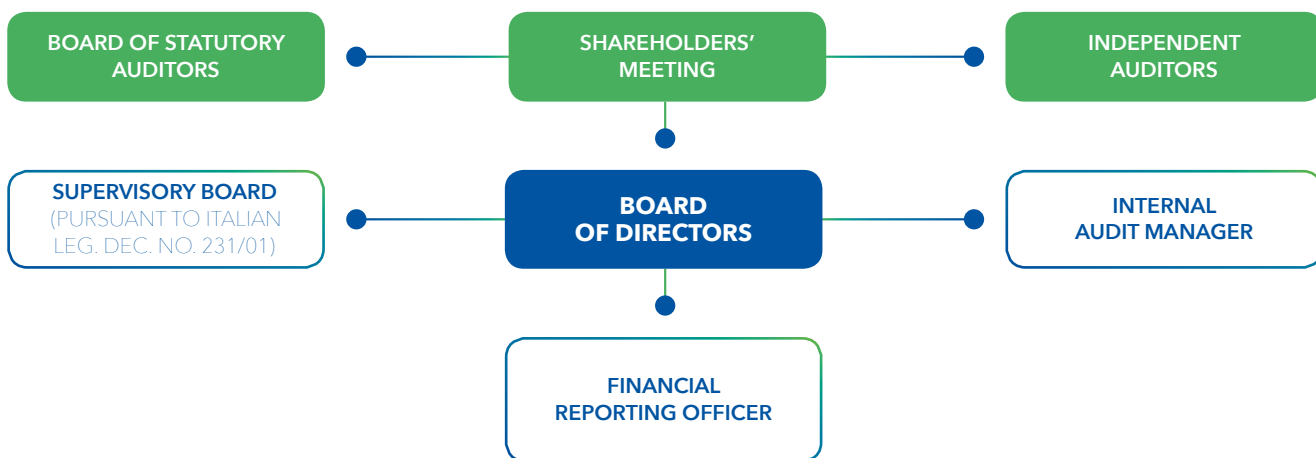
BOARD OF STATUTORY AUDITORS

SHAREHOLDERS' MEETING

INDEPENDENT AUDITORS

SUPERVISORY BOARD (PURSUANT TO ITALIAN LEG. DEC. NO. 231/01)

BOARD OF DIRECTORS

INTERNAL AUDIT MANAGER

FINANCIAL REPORTING OFFICER